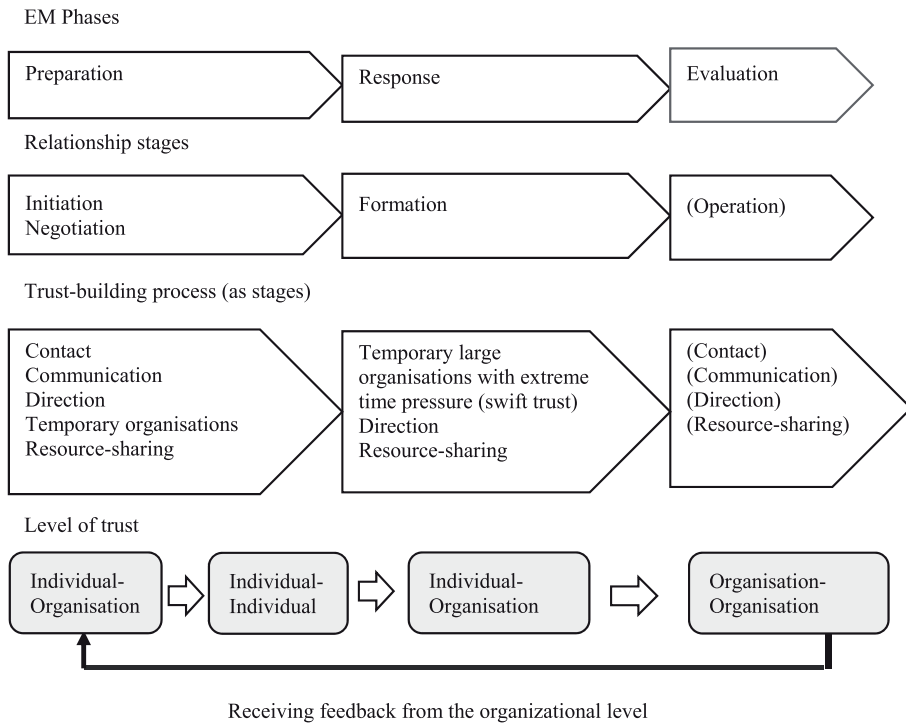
EM Phases

Preparation

Response

Evaluation

Relationship stages

Initiation
Negotiation

Formation

(Operation)

Trust-building process (as stages)

Contact
Communication
Direction
Temporary organisations
Resource-sharing

Temporary large organisations with extreme time pressure (swift trust)
Direction
Resource-sharing

(Contact)
(Communication)
(Direction)
(Resource-sharing)

Level of trust

Individual-Organisation

Individual-Individual

Individual-Organisation

Organisation-Organisation

Receiving feedback from the organizational level